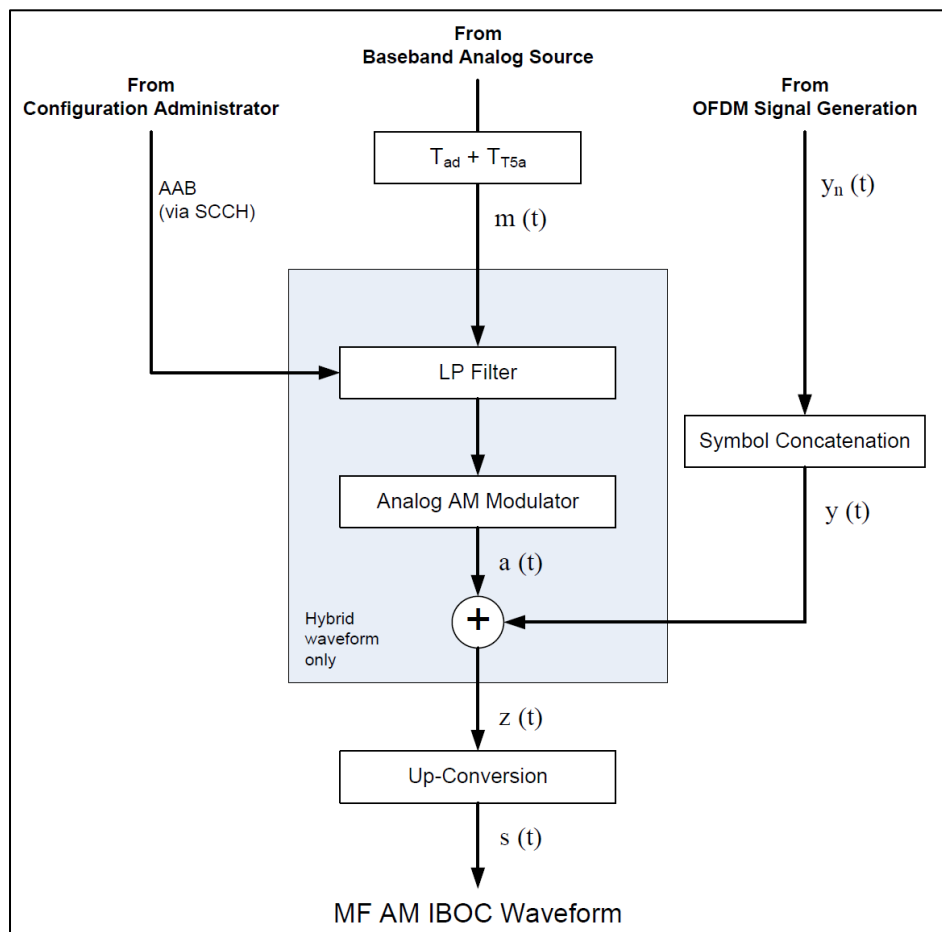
From
Baseband Analog Source

From
Configuration Administrator

From
OFDM Signal Generation

$T_{ad} + T_{T5a}$

AAB
(via SCCH)

$y_n$ (t)

m (t)

LP Filter

Symbol Concatenation

Analog AM Modulator

y (t)

a (t)

Hybrid
waveform
only

+

z (t)

Up-Conversion

s (t)

MF AM IBOC Waveform